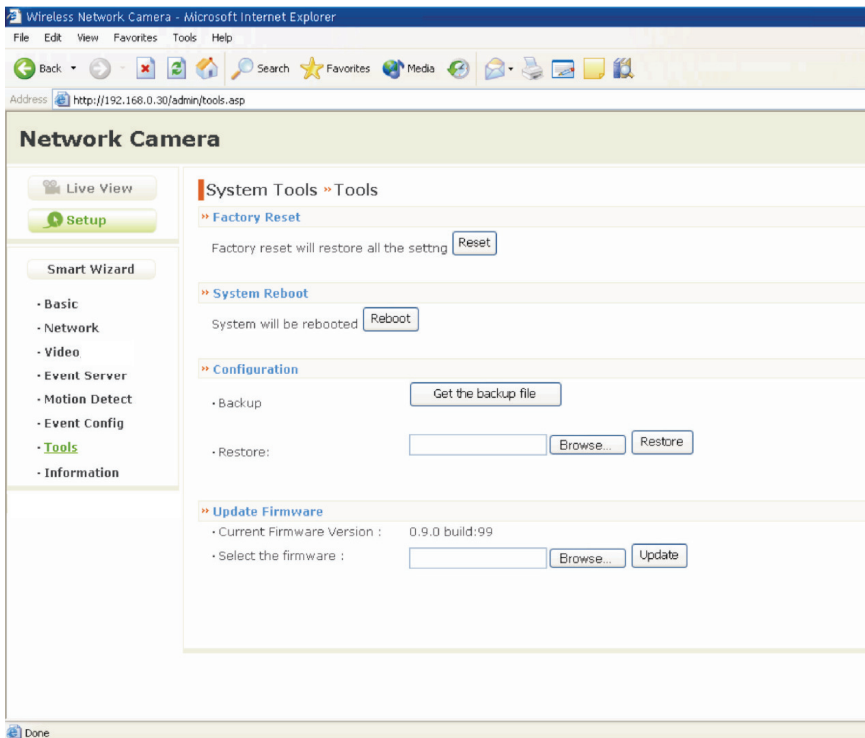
Wireless Network Camera - Microsoft Internet Explorer

File Edit View Favorites Tools Help

Back Search Favorites Media

Address http://192.168.0.30/admin/tools.asp

Network Camera

Live View

Setup

Smart Wizard

· Basic
· Network
· Video
· Event Server
· Motion Detect
· Event Config
· Tools
· Information

System Tools » Tools

» Factory Reset

Factory reset will restore all the settng Reset

» System Reboot

System will be rebooted Reboot

» Configuration

· Backup Get the backup file

· Restore: Browse... Restore

» Update Firmware

· Current Firmware Version : 0.9.0 build:99

· Select the firmware : Browse... Update

Done